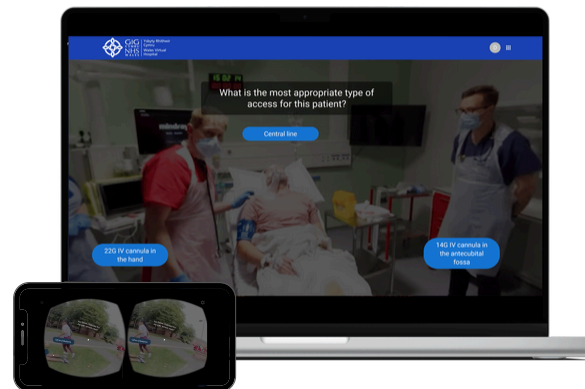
GIG CYMRU NHS WALES Ysbyty Rhithwir Cymru Wales Virtual Hospital

What is the most appropriate type of access for this patient?

Central line

22G IV cannula in the hand

14G IV cannula in the antecubital fossa